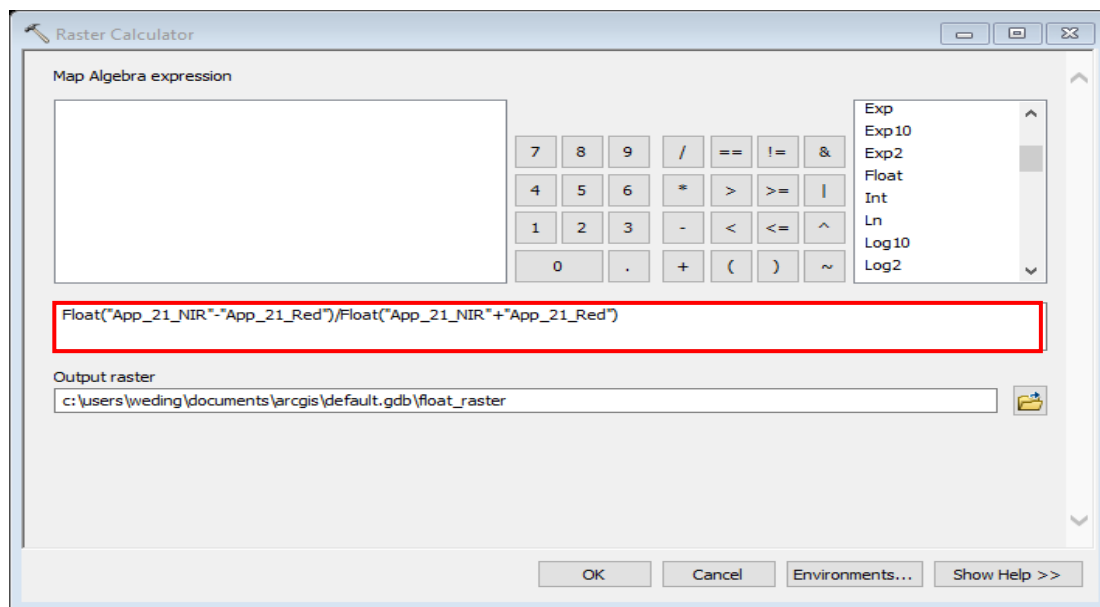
Raster Calculator

Map Algebra expression

| 7 | 8 | 9 | / | == | != | & |
|---|---|---|---|---|---|---|
| 4 | 5 | 6 | * | > | >= | \| |
| 1 | 2 | 3 | - | < | <= | ^ |
| 0 | | . | + | ( | ) | ~ |

Exp
Exp10
Exp2
Float
Int
Ln
Log10
Log2

Float("App_21_NIR"-"App_21_Red")/Float("App_21_NIR"+"App_21_Red")

Output raster
c:\users\weding\documents\arcgis\default.gdb\float_raster

OK Cancel Environments... Show Help >>